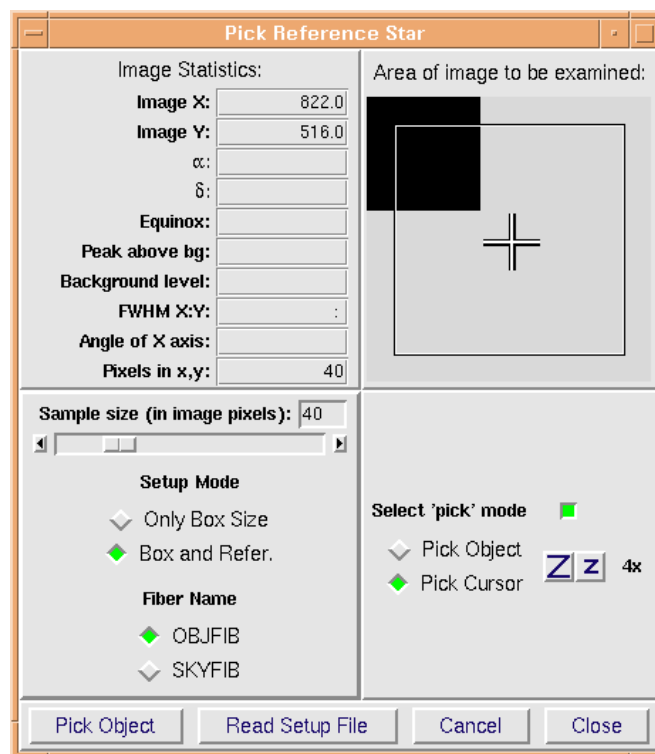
Pick Reference Star

Image Statistics:

| | |
|---|---|
| Image X: | 822.0 |
| Image Y: | 516.0 |
| α: | |
| δ: | |
| Equinox: | |
| Peak above bg: | |
| Background level: | |
| FWHM X:Y: | : |
| Angle of X axis: | |
| Pixels in x,y: | 40 |

Area of image to be examined:

Sample size (in image pixels): 40

Setup Mode

Only Box Size

Box and Refer.

Fiber Name

OBJFIB

SKYFIB

Select 'pick' mode

Pick Object

Pick Cursor

Z z 4x

Pick Object
Read Setup File
Cancel
Close